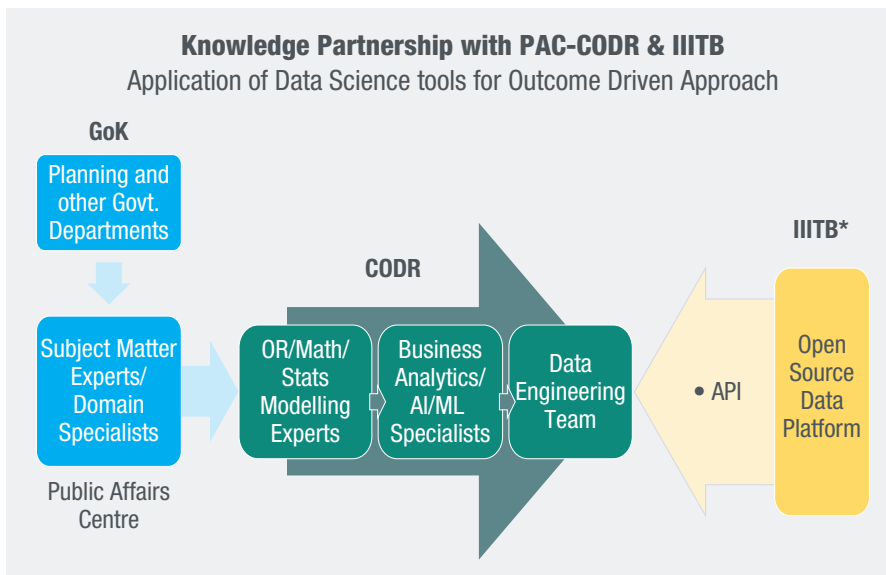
Knowledge Partnership with PAC-CODR & IIITB
Application of Data Science tools for Outcome Driven Approach

GoK

Planning and other Govt. Departments

Subject Matter Experts/ Domain Specialists

Public Affairs Centre

CODR

OR/Math/ Stats Modelling Experts

Business Analytics/ AI/ML Specialists

Data Engineering Team

• API

IIITB*

Open Source Data Platform